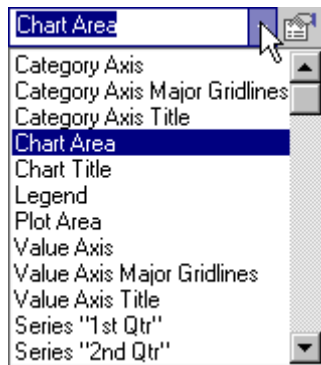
Chart Area

Category Axis
Category Axis Major Gridlines
Category Axis Title
Chart Area
Chart Title
Legend
Plot Area
Value Axis
Value Axis Major Gridlines
Value Axis Title
Series "1st Qtr"
Series "2nd Qtr"